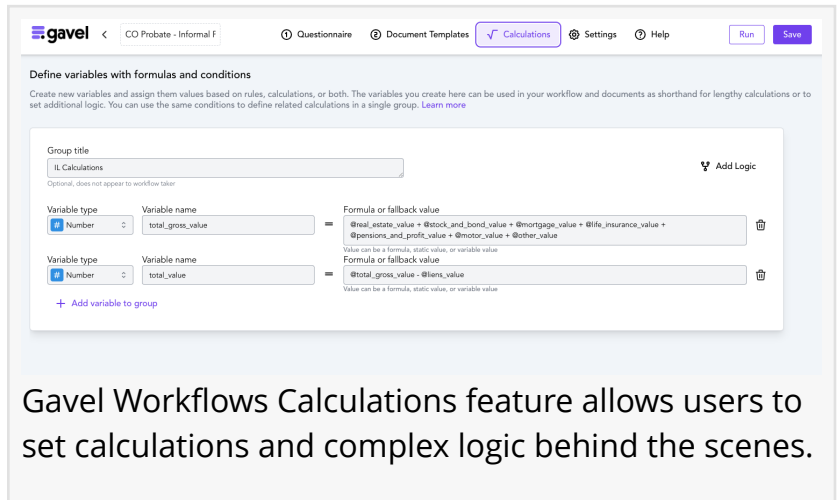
gavel < CO Probate - Informal F ① Questionnaire ② Document Templates √ Calculations Settings ? Help Run Save

Define variables with formulas and conditions

Create new variables and assign them values based on rules, calculations, or both. The variables you create here can be used in your workflow and documents as shorthand for lengthy calculations or to set additional logic. You can use the same conditions to define related calculations in a single group. Learn more

Group title
IL Calculations
Optional, does not appear to workflow taker

Add Logic

Variable type
# Number
Variable name
total_gross_value
=
Formula or fallback value
@real_estate_value + @stock_and_bond_value + @mortgage_value + @life_insurance_value + @pensions_and_profit_value + @motor_value + @other_value
Value can be a formula, static value, or variable value

Variable type
# Number
Variable name
total_value
=
Formula or fallback value
@total_gross_value - @liens_value
Value can be a formula, static value, or variable value

+ Add variable to group

Gavel Workflows Calculations feature allows users to set calculations and complex logic behind the scenes.